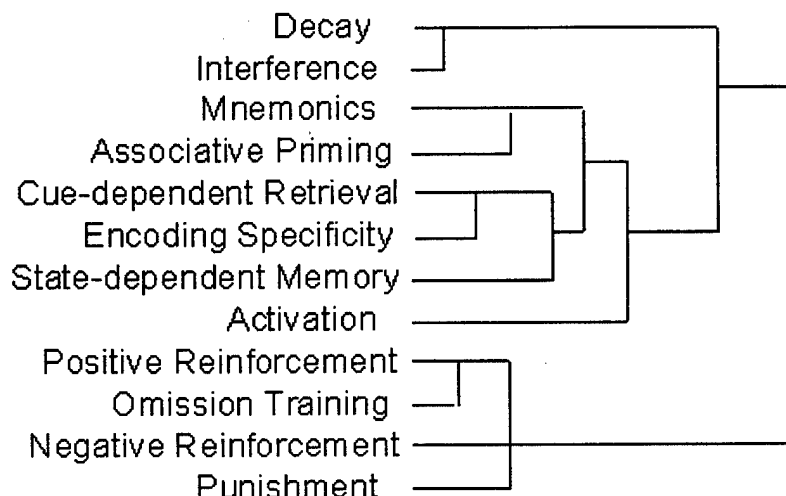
Decay
Interference
Mnemonics
Associative Priming
Cue-dependent Retrieval
Encoding Specificity
State-dependent Memory
Activation
Positive Reinforcement
Omission Training
Negative Reinforcement
Punishment